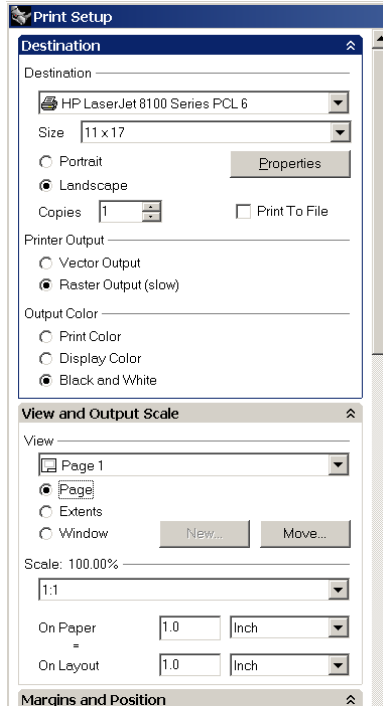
Print Setup

Destination

Destination

HP LaserJet 8100 Series PCL 6

Size 11 x 17

Portrait

Properties

Landscape

Copies 1

Print To File

Printer Output

Vector Output

Raster Output (slow)

Output Color

Print Color

Display Color

Black and White

View and Output Scale

View

Page 1

Page

Extents

Window

New...

Move...

Scale: 100.00%

1:1

On Paper

1.0

Inch

=

On Layout

1.0

Inch

Margins and Position